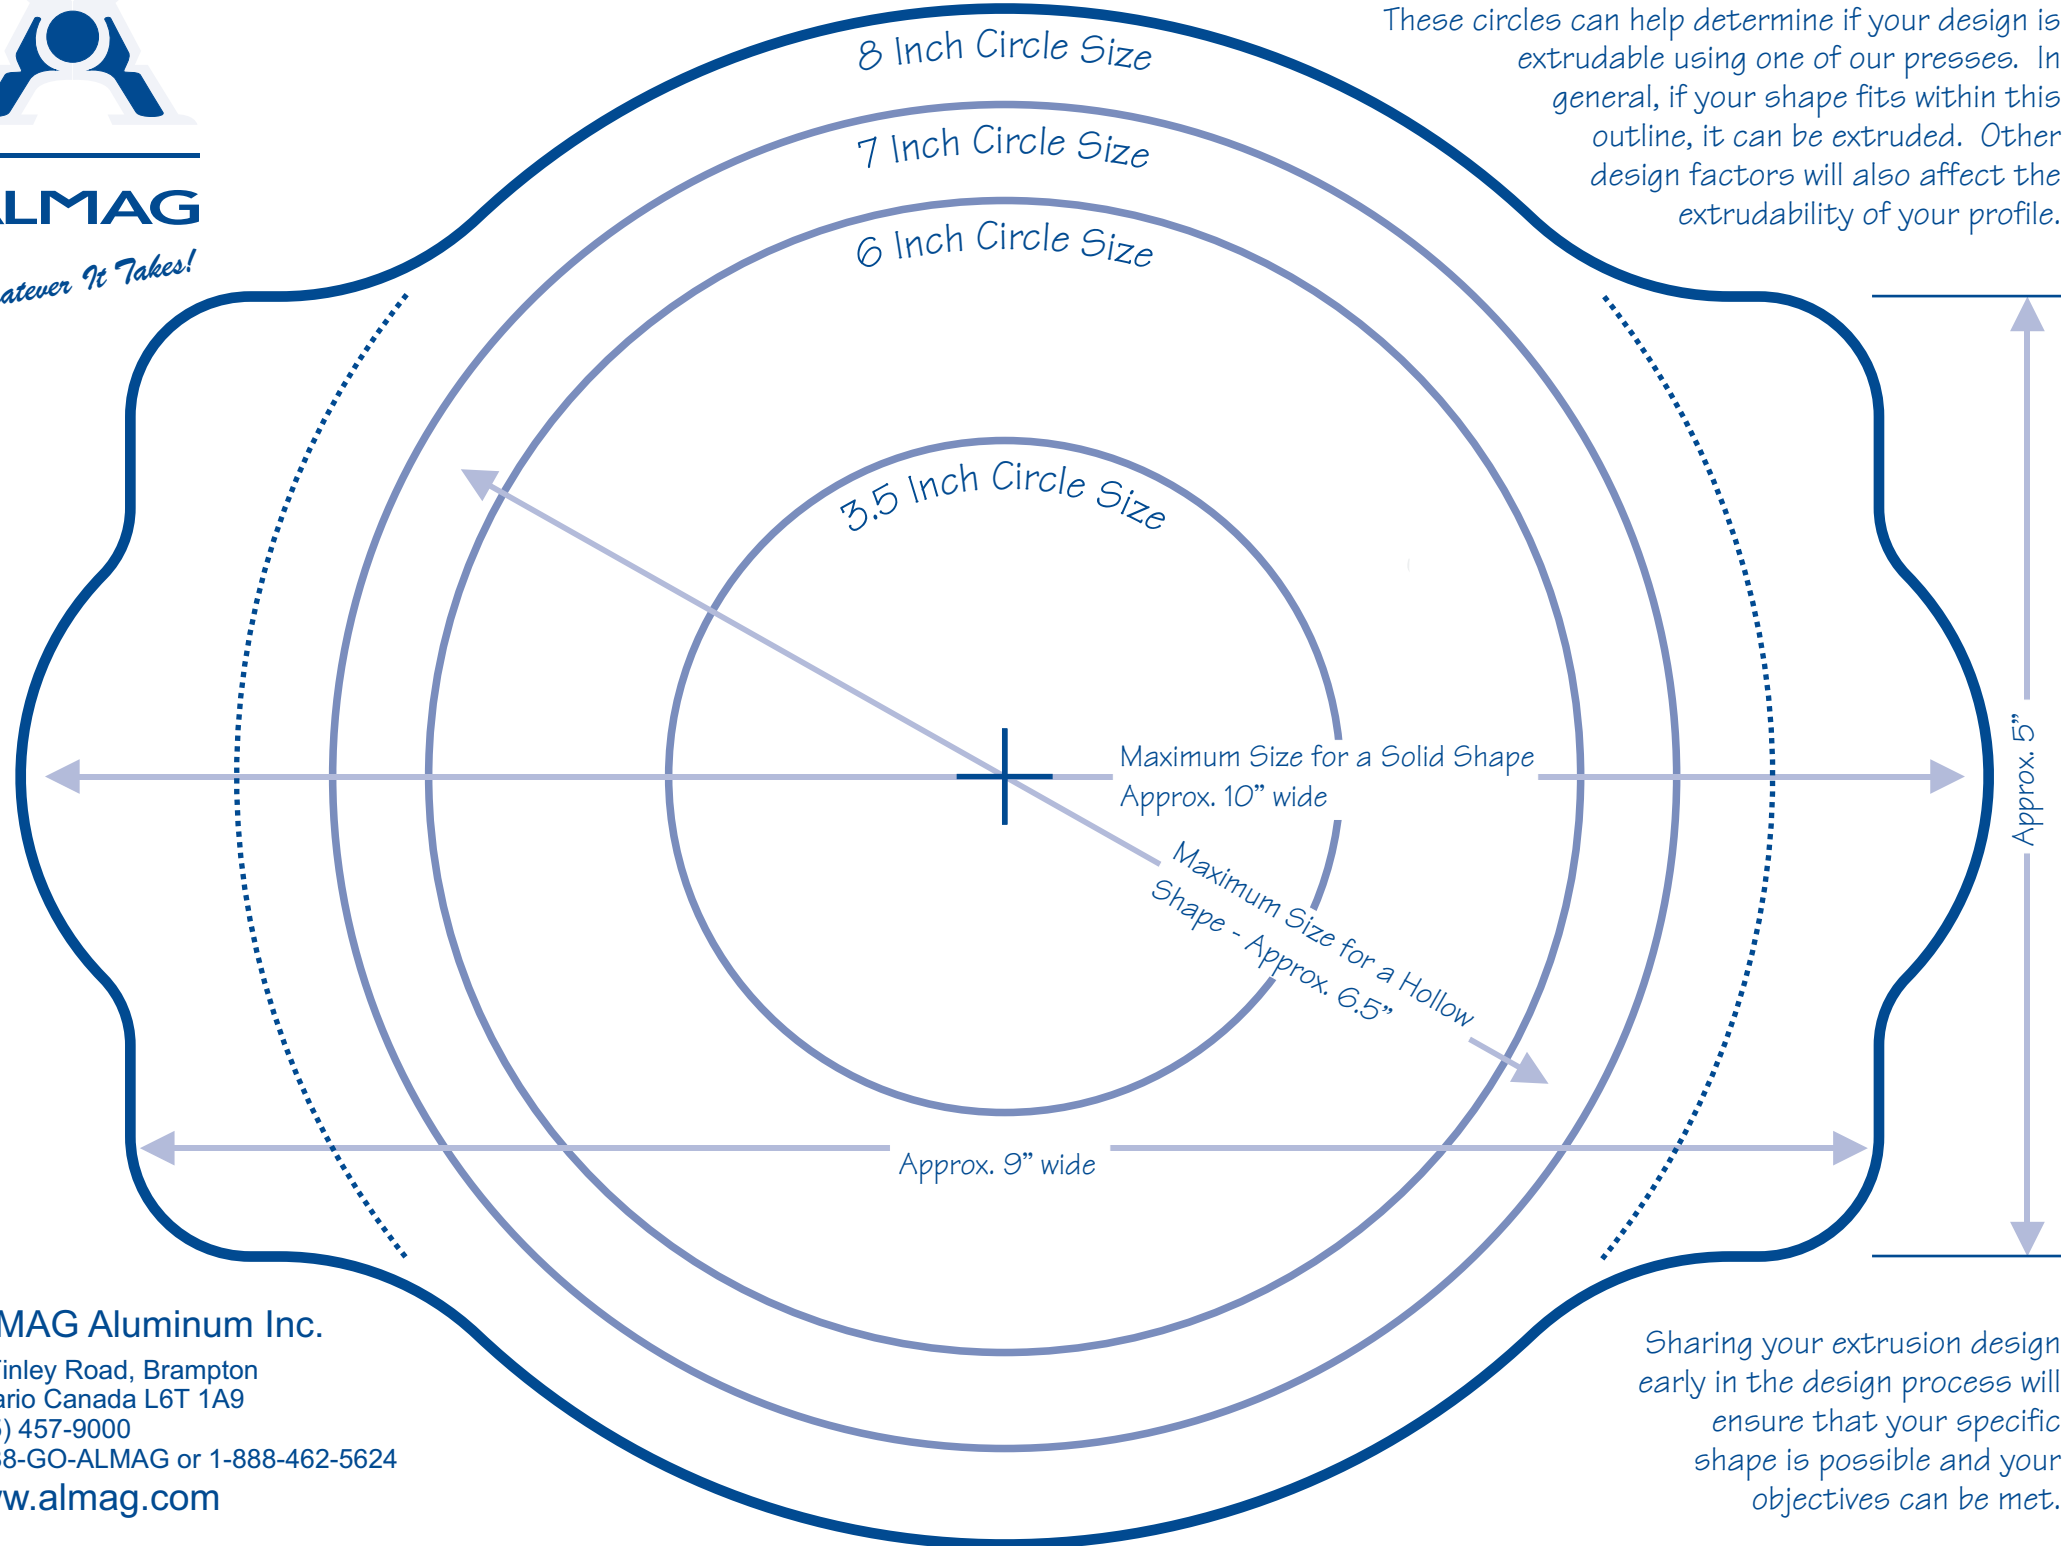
LMAG

atever It Takes!

8 Inch Circle Size

7 Inch Circle Size

6 Inch Circle Size

3.5 Inch Circle Size

These circles can help determine if your design is extrudable using one of our presses. In general, if your shape fits within this outline, it can be extruded. Other design factors will also affect the extrudability of your profile.

Maximum Size for a Solid Shape Approx. 10" wide

Maximum Size for a Hollow Shape - Approx. 6.5"

Approx. 5"

Approx. 9" wide

MAG Aluminum Inc.
Tinley Road, Brampton
ario Canada L6T 1A9
) 457-9000
8-GO-ALMAG or 1-888-462-5624
w.almag.com

Sharing your extrusion design early in the design process will ensure that your specific shape is possible and your objectives can be met.